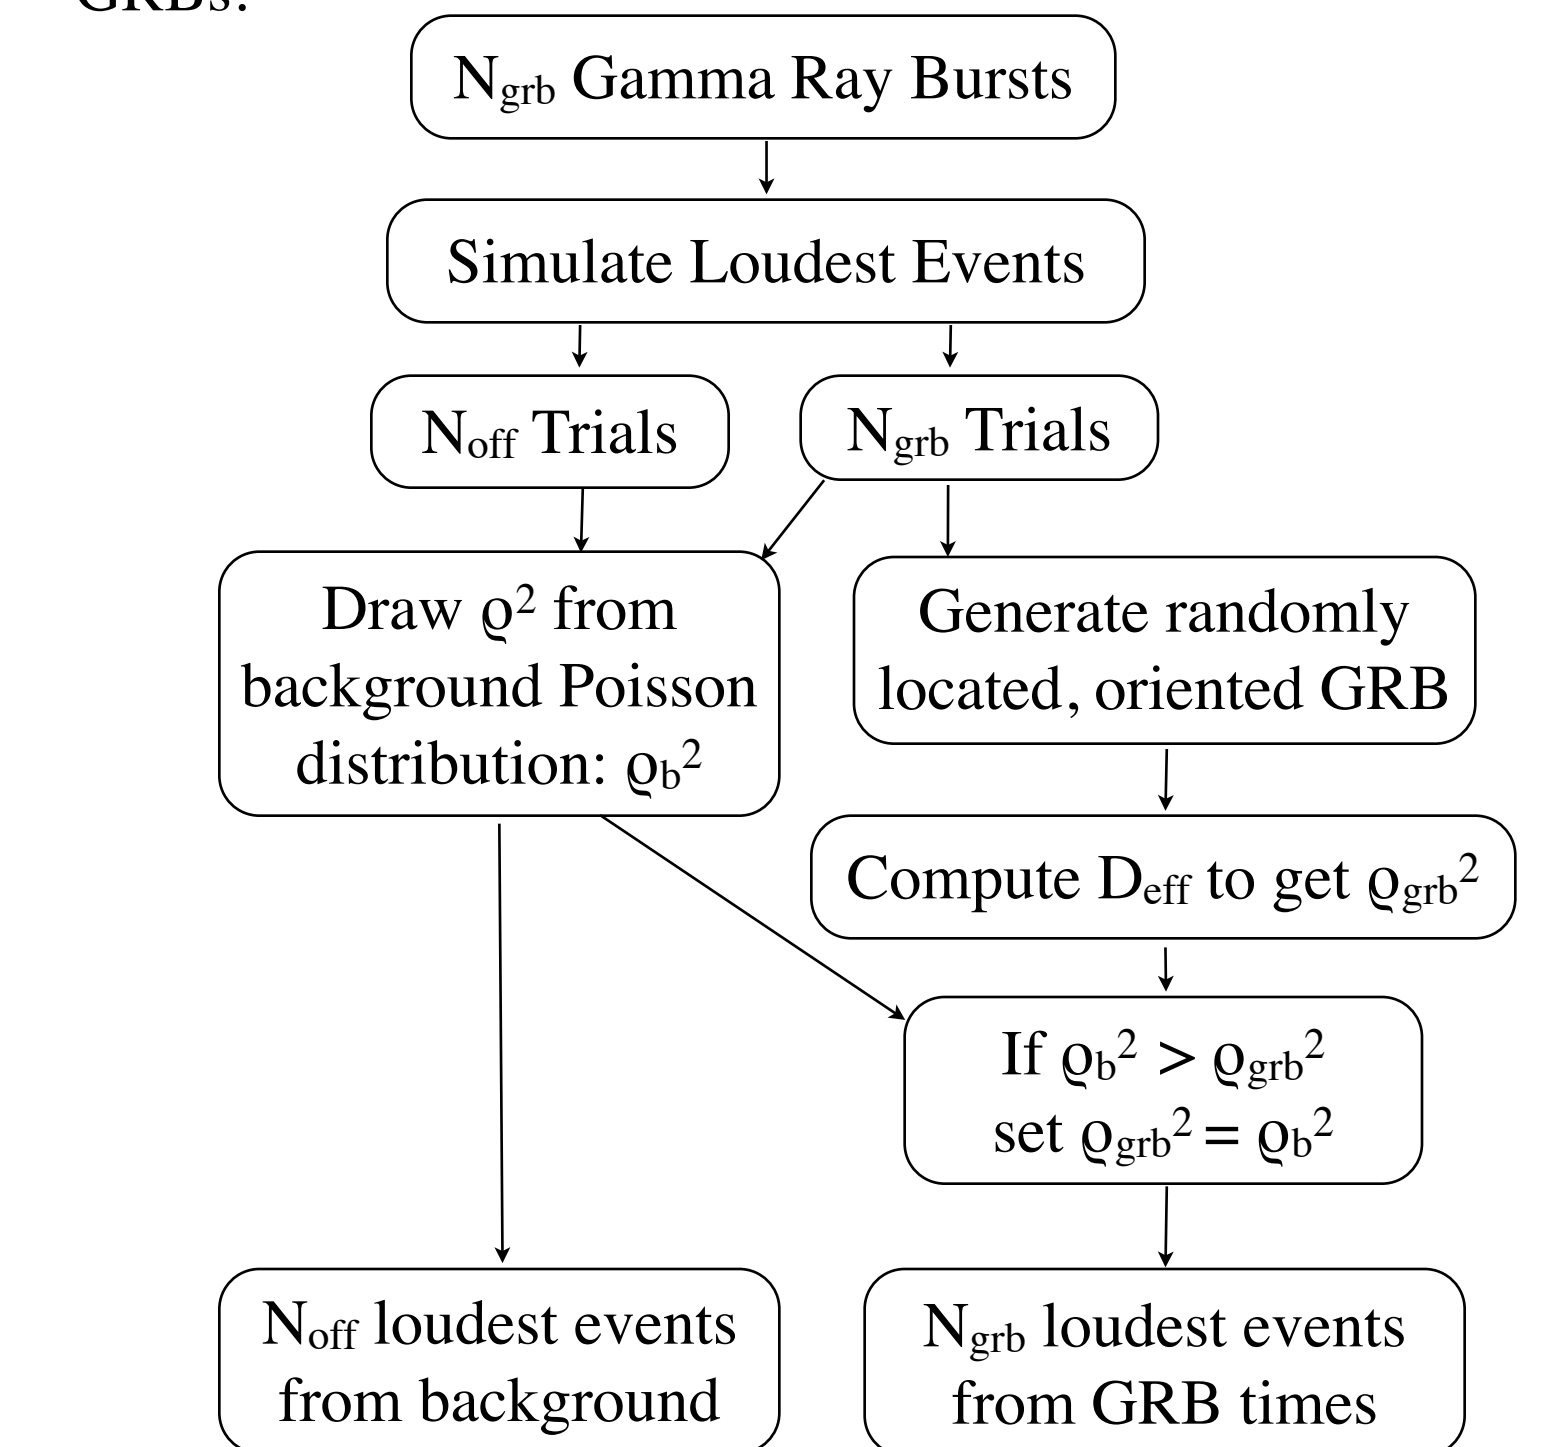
GRBs:

$N_{grb}$ Gamma Ray Bursts

Simulate Loudest Events

$N_{off}$ Trials

$N_{grb}$ Trials

Draw $\varrho^2$ from background Poisson distribution: $\varrho_b^2$

Generate randomly located, oriented GRB

Compute $D_{eff}$ to get $\varrho_{grb}^2$

If $\varrho_b^2 > \varrho_{grb}^2$ set $\varrho_{grb}^2 = \varrho_b^2$

$N_{off}$ loudest events from background

$N_{grb}$ loudest events from GRB times